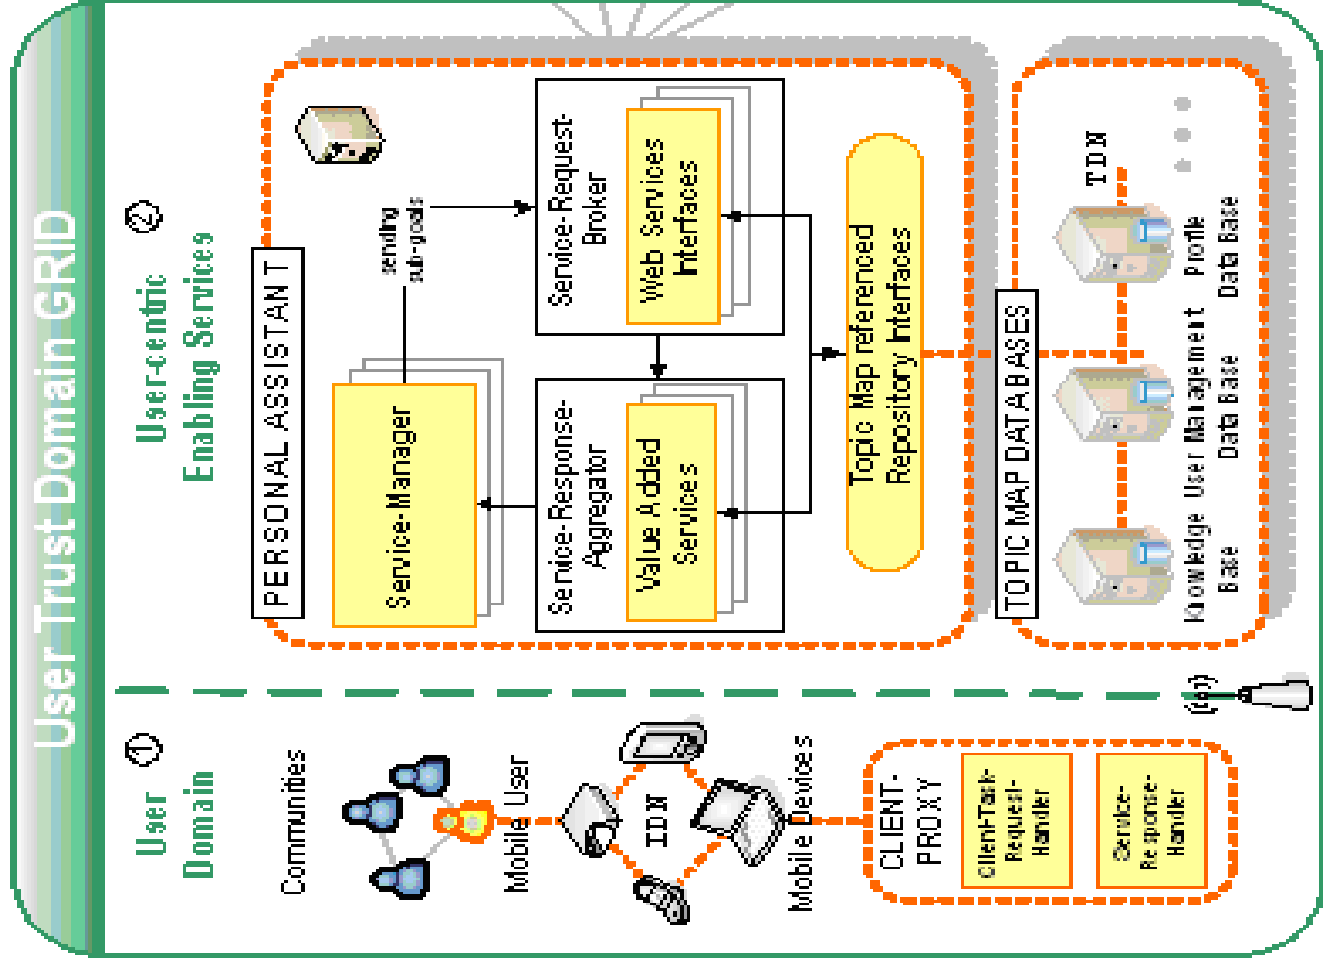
User Trust Domain GRID

User Domain ①

Communities

Mobile User

IDN

Mobile Devices

CLIENT-PROXY

Client-Task-Request-Handler

Service-Response-Handler

User-centric Enabling Services ②

PERSONAL ASSISTANT

sending sub-goals

Service-Manager

Service-Request-Broker

Web Services Interfaces

Service-Response-Aggregator

Value Added Services

Topic Map referenced Repository Interfaces

TOPIC MAP DATABASES

TDN

Knowledge Base

User Management Data Base

Profile Data Base